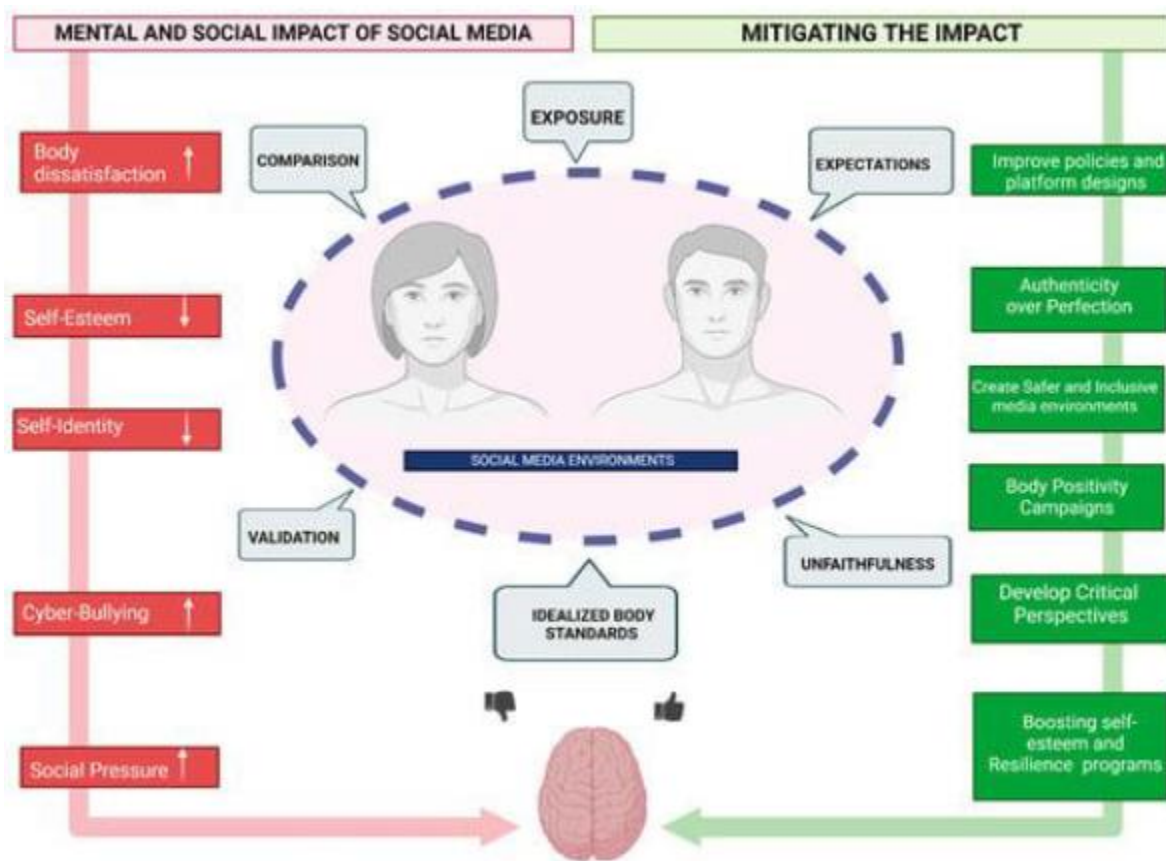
MENTAL AND SOCIAL IMPACT OF SOCIAL MEDIA

MITIGATING THE IMPACT

Body dissatisfaction ↑

Self-Esteem ↓

Self-Identity ↓

Cyber-Bullying ↑

Social Pressure ↑

EXPOSURE

COMPARISON

EXPECTATIONS

SOCIAL MEDIA ENVIRONMENTS

VALIDATION

UNFAITHFULNESS

IDEALIZED BODY STANDARDS

Improve policies and platform designs

Authenticity over Perfection

Create Safer and Inclusive media environments

Body Positivity Campaigns

Develop Critical Perspectives

Boosting self-esteem and Resilience programs